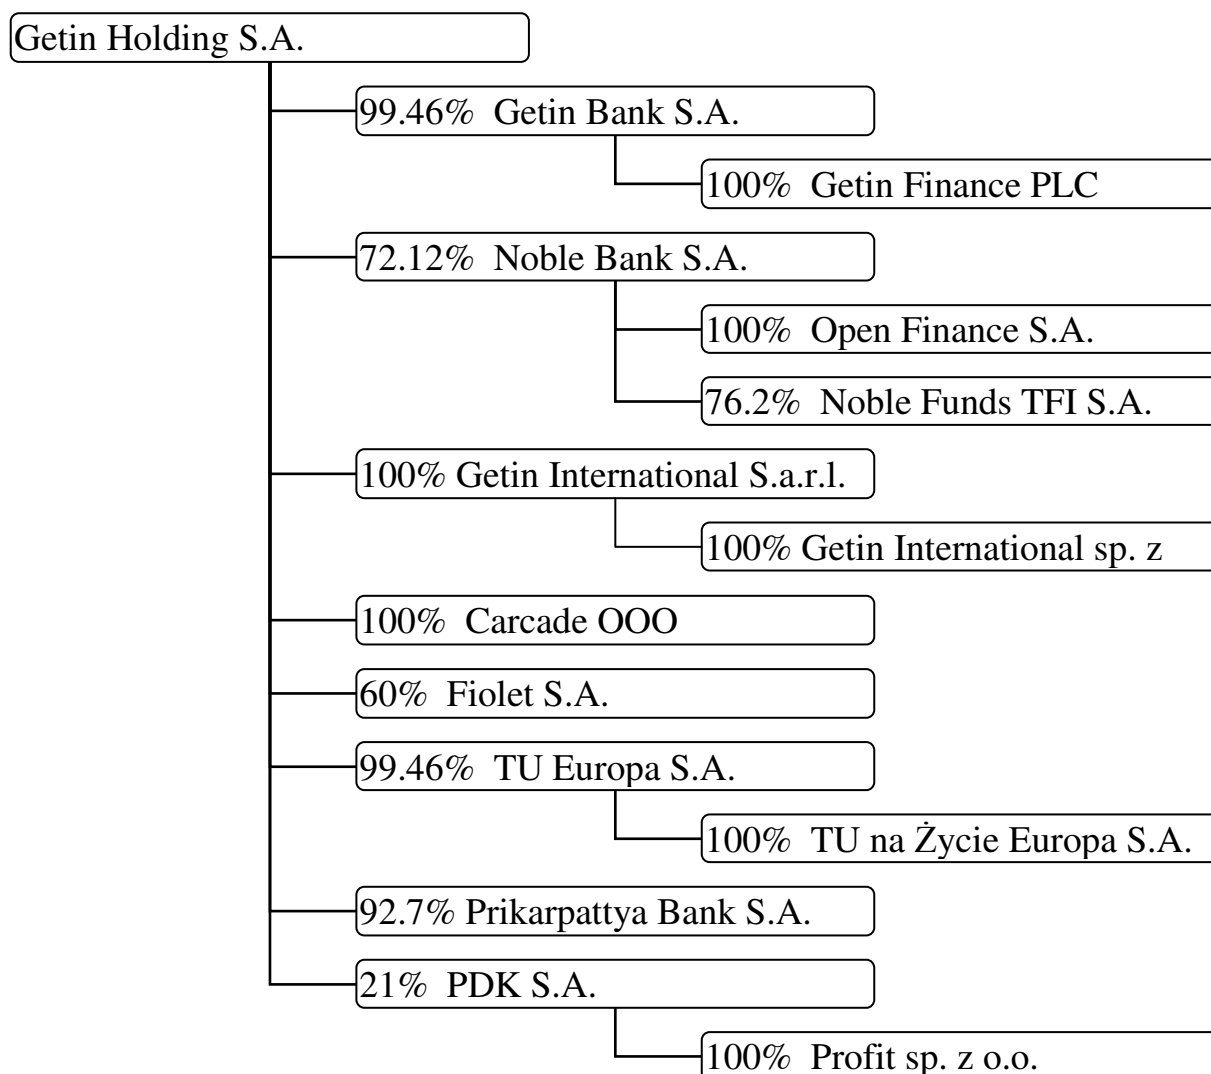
Getin Holding S.A.

99.46% Getin Bank S.A.

100% Getin Finance PLC

72.12% Noble Bank S.A.

100% Open Finance S.A.

76.2% Noble Funds TFI S.A.

100% Getin International S.a.r.l.

100% Getin International sp. z

100% Carcade OOO

60% Fiolet S.A.

99.46% TU Europa S.A.

100% TU na Życie Europa S.A.

92.7% Prikarpattya Bank S.A.

21% PDK S.A.

100% Profit sp. z o.o.